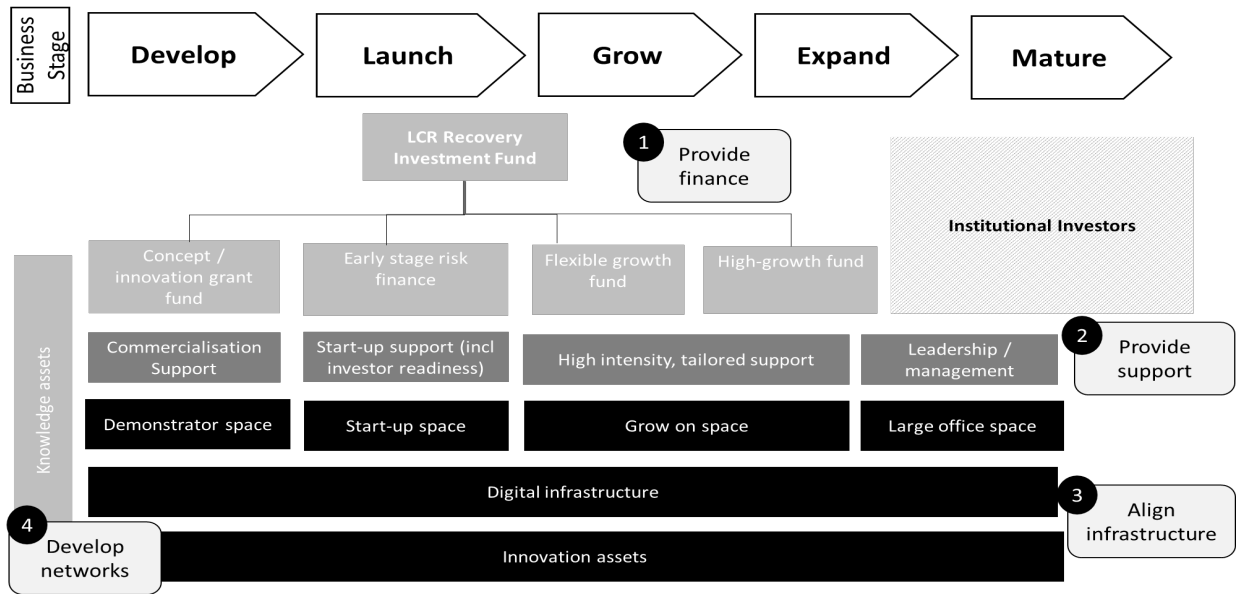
Business Stage

Develop

Launch

Grow

Expand

Mature

LCR Recovery Investment Fund

1 Provide finance

Institutional Investors

Concept / innovation grant fund

Early stage risk finance

Flexible growth fund

High-growth fund

Knowledge assets

Commercialisation Support

Start-up support (incl investor readiness)

High intensity, tailored support

Leadership / management

2 Provide support

Demonstrator space

Start-up space

Grow on space

Large office space

Digital infrastructure

3 Align infrastructure

4 Develop networks

Innovation assets